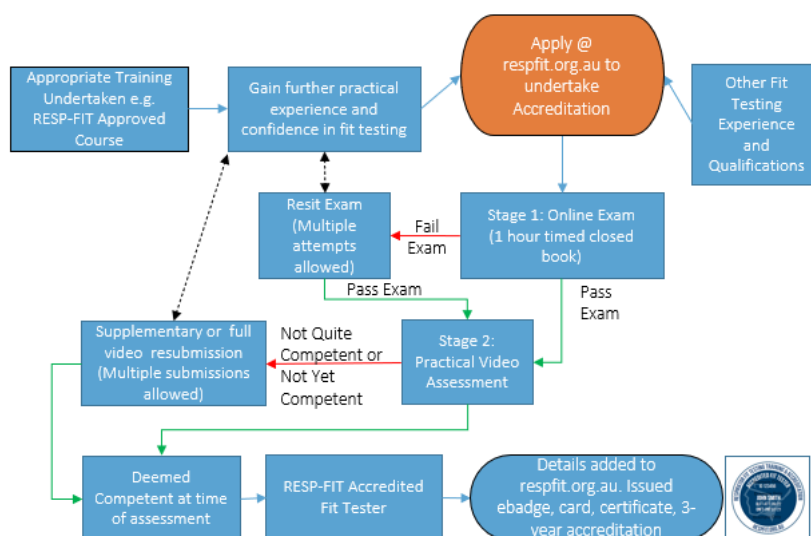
Appropriate Training Undertaken e.g. RESP-FIT Approved Course

Gain further practical experience and confidence in fit testing

Apply @ respfit.org.au to undertake Accreditation

Other Fit Testing Experience and Qualifications

Resit Exam (Multiple attempts allowed)

Fail Exam

Stage 1: Online Exam (1 hour timed closed book)

Pass Exam

Pass Exam

Supplementary or full video resubmission (Multiple submissions allowed)

Not Quite Competent or Not Yet Competent

Stage 2: Practical Video Assessment

Deemed Competent at time of assessment

RESP-FIT Accredited Fit Tester

Details added to respfit.org.au. Issued ebadge, card, certificate, 3-year accreditation

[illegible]